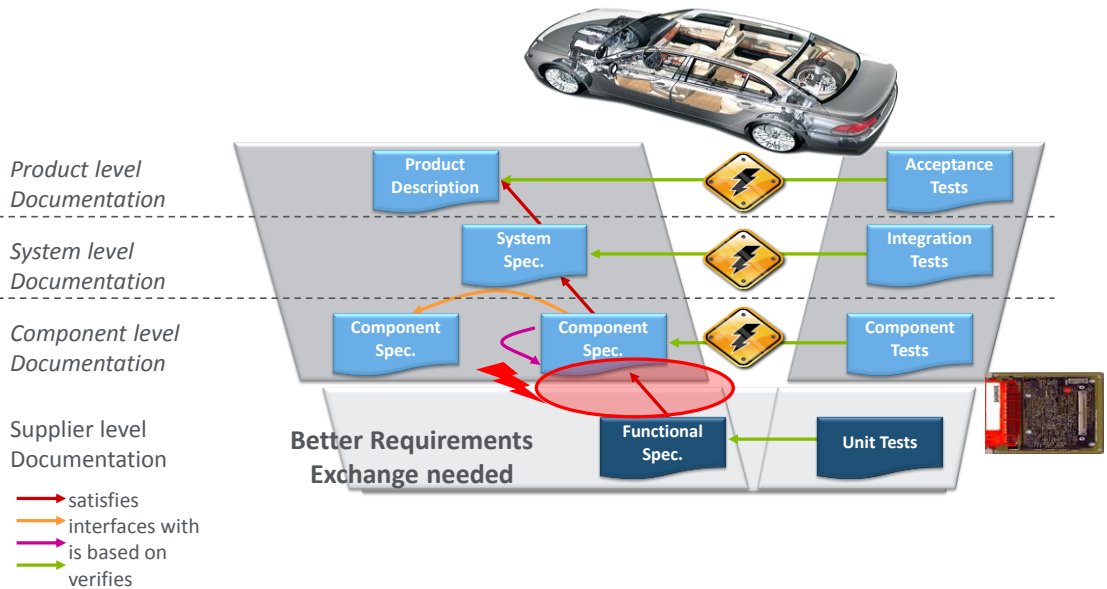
Product level Documentation

Product Description

Acceptance Tests

System level Documentation

System Spec.

Integration Tests

Component level Documentation

Component Spec.

Component Spec.

Component Tests

Supplier level Documentation

Better Requirements Exchange needed

Functional Spec.

Unit Tests

satisfies
interfaces with
is based on
verifies